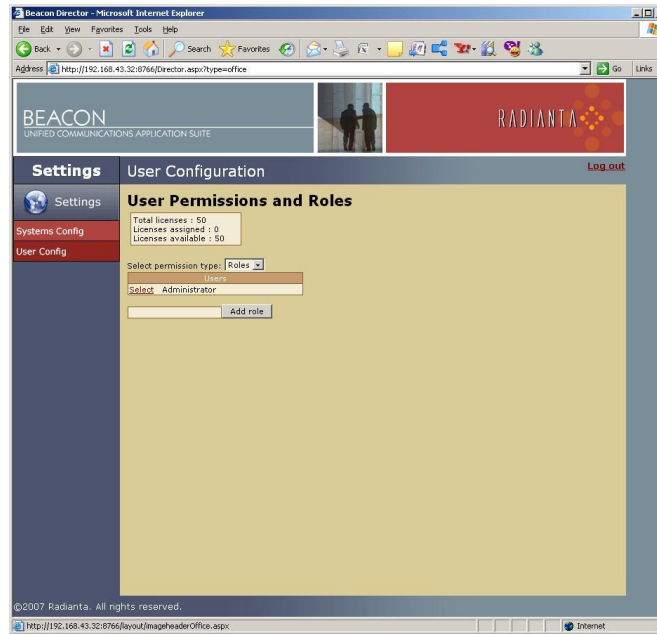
Beacon Director - Microsoft Internet Explorer

File Edit View Favorites Tools Help

Back Search Favorites

Address http://192.168.43.32:8766/Director.aspx?type=office Go Links

BEACON
UNIFIED COMMUNICATIONS APPLICATION SUITE

RADIANTA

Settings

User Configuration

Log out

Settings

Systems Config

User Config

User Permissions and Roles

Total licenses : 50
Licenses assigned : 0
Licenses available : 50

Select permission type: Roles

| Users |
|---|
| Select Administrator |

Add role

©2007 Radianta. All rights reserved.

http://192.168.43.32:8766/layout/imageheaderOffice.aspx

Internet